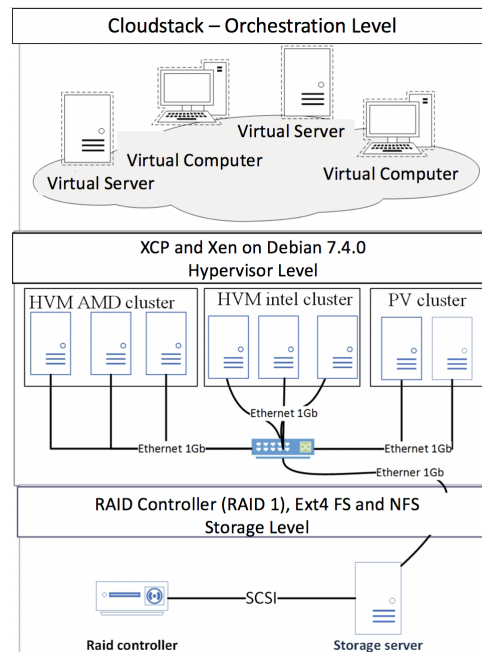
Cloudstack – Orchestration Level

Virtual Server

Virtual Computer

Virtual Server

Virtual Computer

XCP and Xen on Debian 7.4.0
Hypervisor Level

HVM AMD cluster

HVM intel cluster

PV cluster

Ethernet 1Gb

Ethernet 1Gb

Ethernet 1Gb

Etherner 1Gb

RAID Controller (RAID 1), Ext4 FS and NFS
Storage Level

SCSI

Raid controller

Storage server